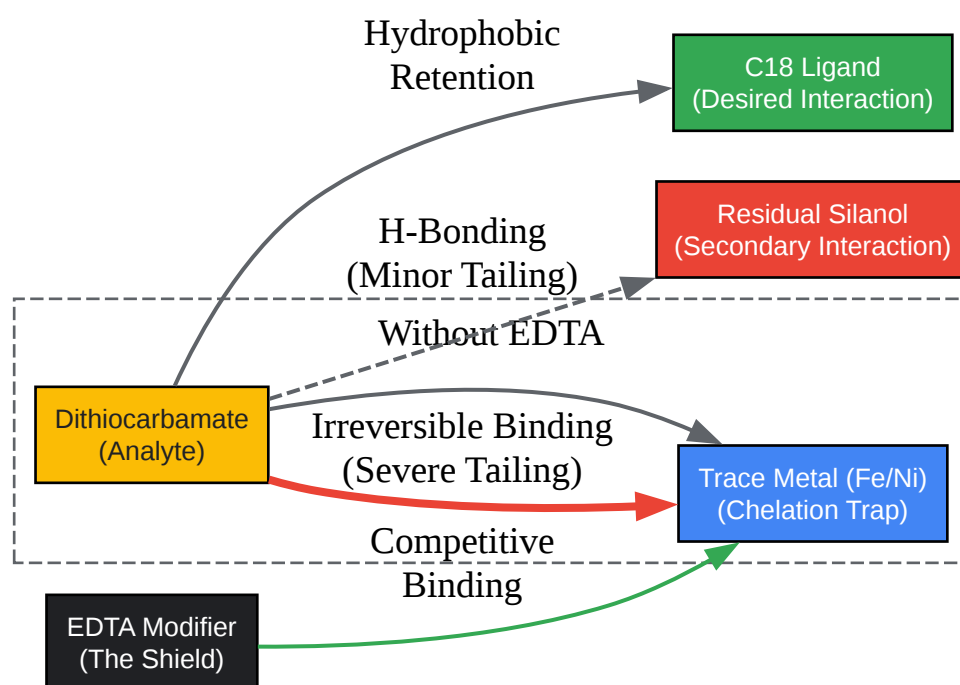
Hydrophobic
Retention

C18 Ligand
(Desired Interaction)

H-Bonding
(Minor Tailing)

Residual Silanol
(Secondary Interaction)

Without EDTA

Dithiocarbamate
(Analyte)

Irreversible Binding
(Severe Tailing)

Trace Metal (Fe/Ni)
(Chelation Trap)

Competitive
Binding

EDTA Modifier
(The Shield)